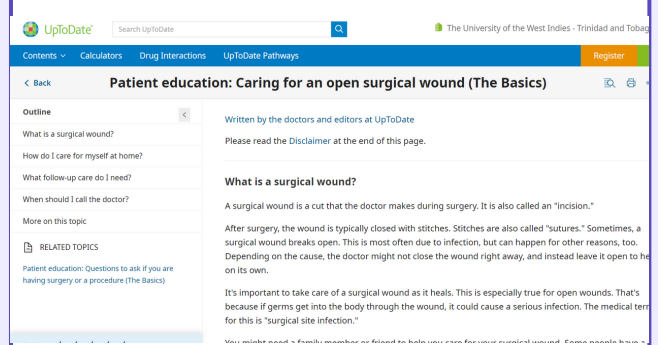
UpToDate

Search UpToDate

The University of the West Indies - Trinidad and Tobag

Contents
Calculators
Drug Interactions
UpToDate Pathways
Register

Back

Patient education: Caring for an open surgical wound (The Basics)

Outline

What is a surgical wound?

How do I care for myself at home?

What follow-up care do I need?

When should I call the doctor?

More on this topic

RELATED TOPICS

Patient education: Questions to ask if you are having surgery or a procedure (The Basics)

Written by the doctors and editors at UpToDate

Please read the Disclaimer at the end of this page.

What is a surgical wound?

A surgical wound is a cut that the doctor makes during surgery. It is also called an "incision."

After surgery, the wound is typically closed with stitches. Stitches are also called "sutures." Sometimes, a surgical wound breaks open. This is most often due to infection, but can happen for other reasons, too. Depending on the cause, the doctor might not close the wound right away, and instead leave it open to he on its own.

It's important to take care of a surgical wound as it heals. This is especially true for open wounds. That's because if germs get into the body through the wound, it could cause a serious infection. The medical term for this is "surgical site infection."

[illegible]